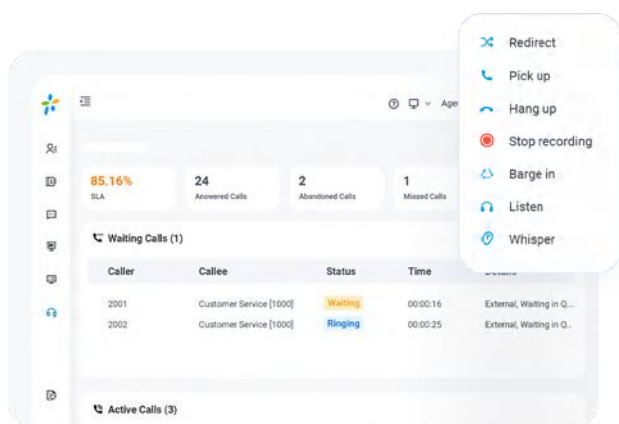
Redirect
Pick up
Hang up
Stop recording
Barge in
Listen
Whisper

Age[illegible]

85.16%
SLA

24
Answered Calls

2
Abandoned Calls

1
Missed Calls

Waiting Calls (1)

| Caller | Callee | Status | Time | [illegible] |
|---|---|---|---|---|
| 2001 | Customer Service [1000] | Waiting | 00:00:16 | External, Waiting in Q... |
| 2002 | Customer Service [1000] | Ringing | 00:00:25 | External, Waiting in Q... |

Active Calls (3)